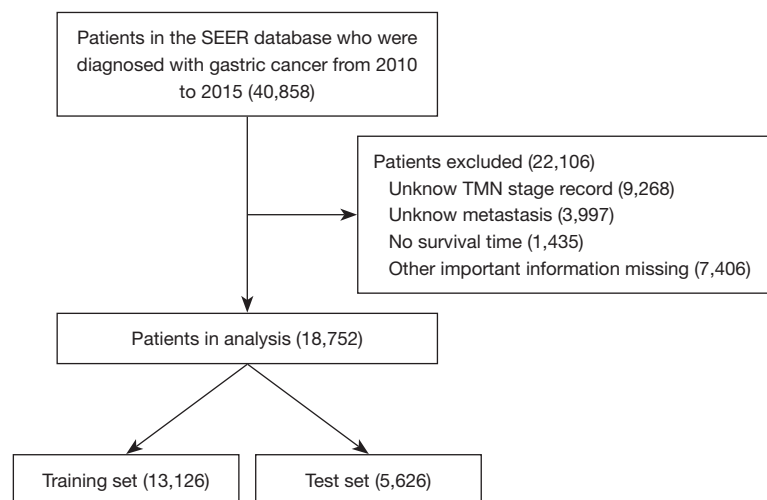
Patients in the SEER database who were diagnosed with gastric cancer from 2010 to 2015 (40,858)

Patients excluded (22,106)
Unknow TMN stage record (9,268)
Unknow metastasis (3,997)
No survival time (1,435)
Other important information missing (7,406)

Patients in analysis (18,752)

Training set (13,126)

Test set (5,626)